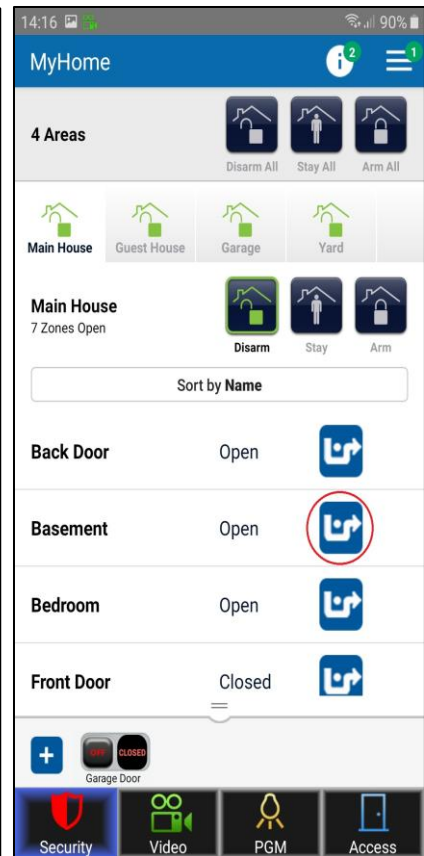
14:16 90%

MyHome 2 1

4 Areas

Disarm All Stay All Arm All

Main House Guest House Garage Yard

Main House
7 Zones Open

Disarm Stay Arm

Sort by **Name**

Back Door Open

Basement Open

Bedroom Open

Front Door Closed

+ OFF CLOSED
Garage Door

Security Video PGM Access